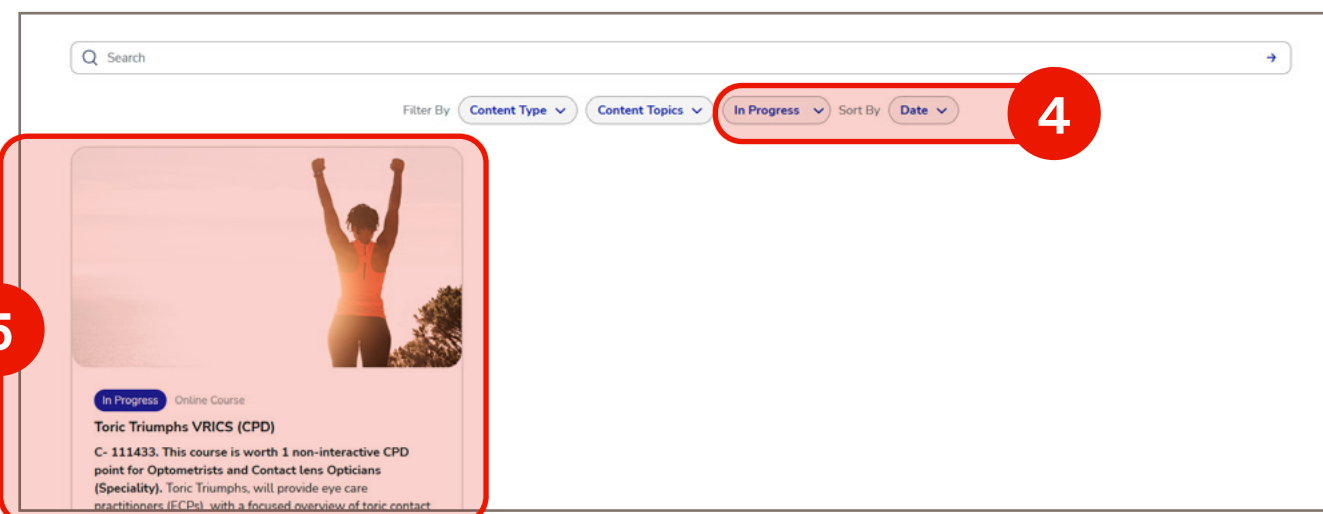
Search

Filter By Content Type Content Topics In Progress Sort By Date

4

5

In Progress Online Course

Toric Triumphs VRICS (CPD)

C- 111433. This course is worth 1 non-interactive CPD point for Optometrists and Contact lens Opticians (Speciality). Toric Triumphs, will provide eye care practitioners (ECPs), with a focused overview of toric contact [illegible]